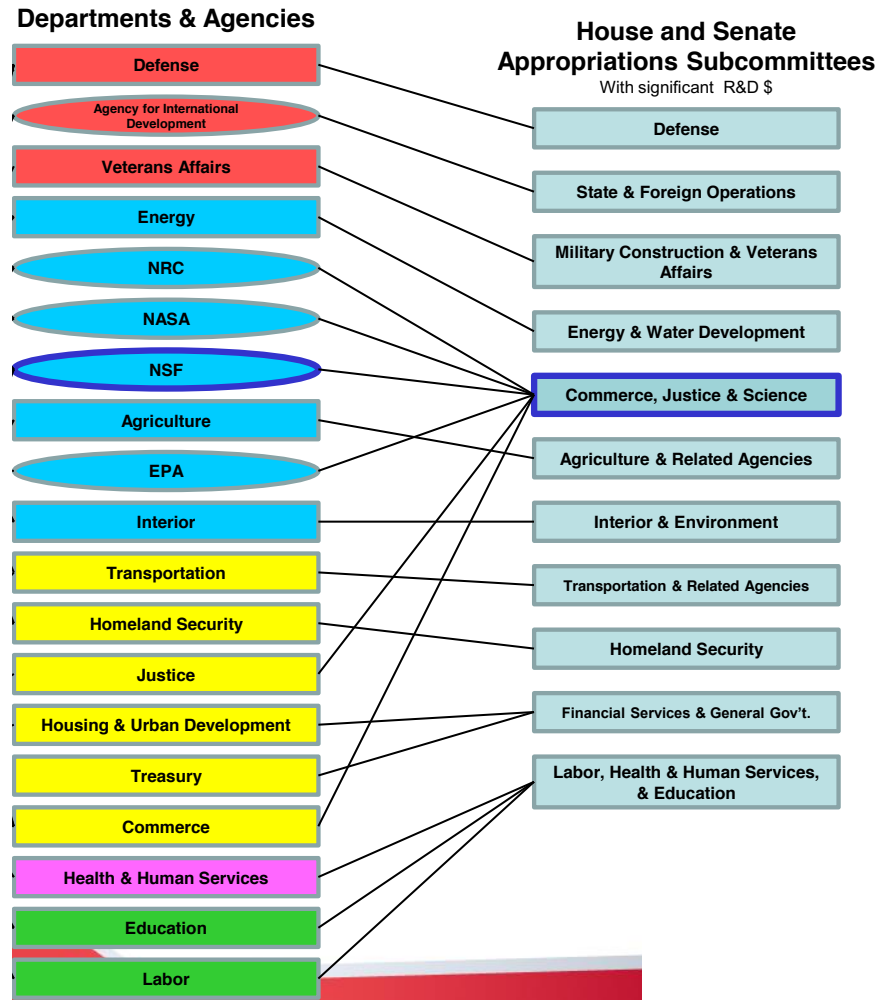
Departments & Agencies

Defense

Agency for International Development

Veterans Affairs

Energy

NRC

NASA

NSF

Agriculture

EPA

Interior

Transportation

Homeland Security

Justice

Housing & Urban Development

Treasury

Commerce

Health & Human Services

Education

Labor

House and Senate Appropriations Subcommittees

With significant R&D $

Defense

State & Foreign Operations

Military Construction & Veterans Affairs

Energy & Water Development

Commerce, Justice & Science

Agriculture & Related Agencies

Interior & Environment

Transportation & Related Agencies

Homeland Security

Financial Services & General Gov't.

Labor, Health & Human Services, & Education